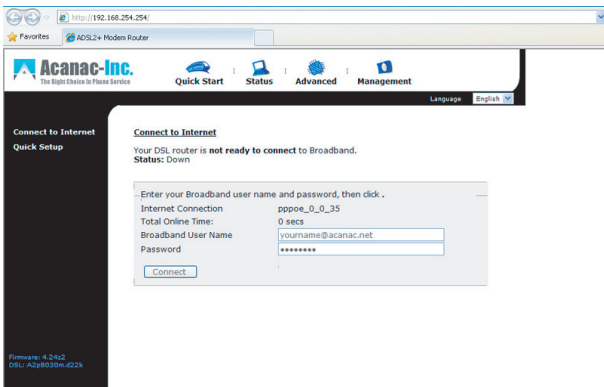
http://192.168.254.254/

Favorites

ADSL2+ Modem Router

Acanac-Inc.
The Right Choice in Phone Service

Quick Start | Status | Advanced | Management

Language English

Connect to Internet
Quick Setup

Connect to Internet

Your DSL router is **not ready to connect** to Broadband.
**Status:** Down

Enter your Broadband user name and password, then click .

| | |
|---|---|
| Internet Connection | pppoe_0_0_35 |
| Total Online Time: | 0 secs |
| Broadband User Name | yourname@acanac.net |
| Password | •••••••• |

Connect

Firmware: 4.24s2
DSL: A2p8030m.d22k